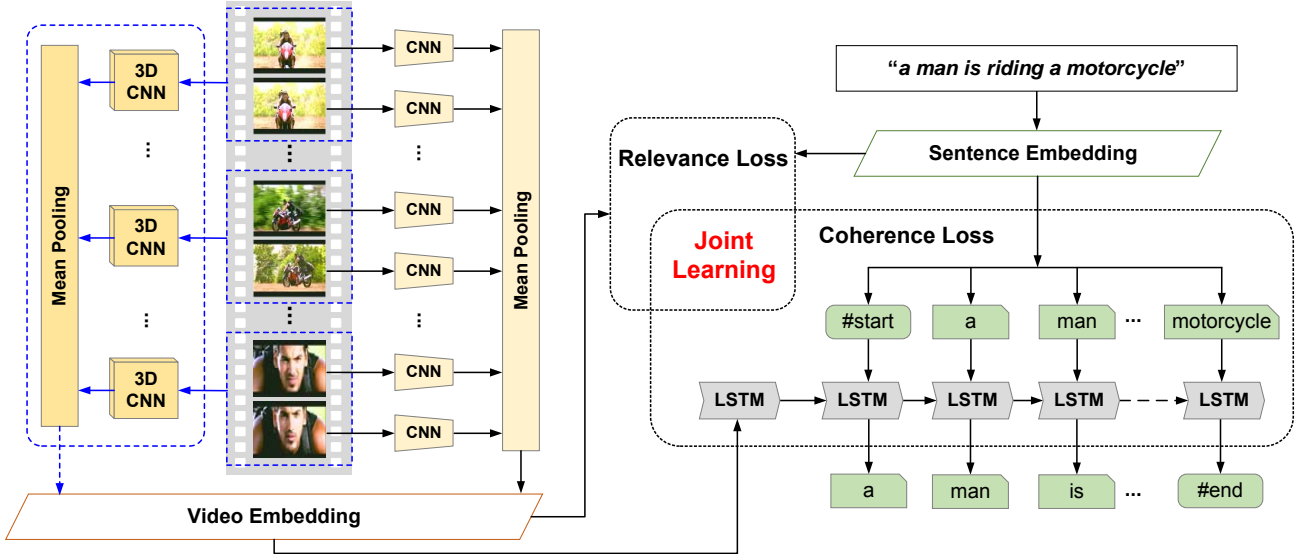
Mean Pooling

3D CNN

⋮

3D CNN

⋮

3D CNN

⋮

⋮

CNN

CNN

⋮

CNN

CNN

⋮

CNN

CNN

Mean Pooling

Video Embedding

"a man is riding a motorcycle"

Relevance Loss

Sentence Embedding

Joint Learning

Coherence Loss

#start

a

man

...

motorcycle

LSTM

LSTM

LSTM

LSTM

LSTM

a

man

is

...

#end